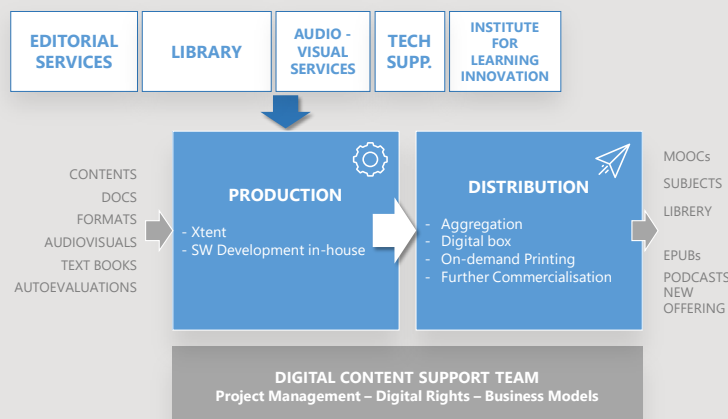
EDITORIAL SERVICES

LIBRARY

AUDIO - VISUAL SERVICES

TECH SUPP.

INSTITUTE FOR LEARNING INNOVATION

CONTENTS
DOCS
FORMATS
AUDIOVISUALS
TEXT BOOKS
AUTOEVALUATIONS

PRODUCTION

- Xtent
- SW Development in-house

DISTRIBUTION

- Aggregation
- Digital box
- On-demand Printing
- Further Commercialisation

MOOCs
SUBJECTS
LIBRERY

EPUBs
PODCASTS
NEW OFFERING

DIGITAL CONTENT SUPPORT TEAM
Project Management – Digital Rights – Business Models